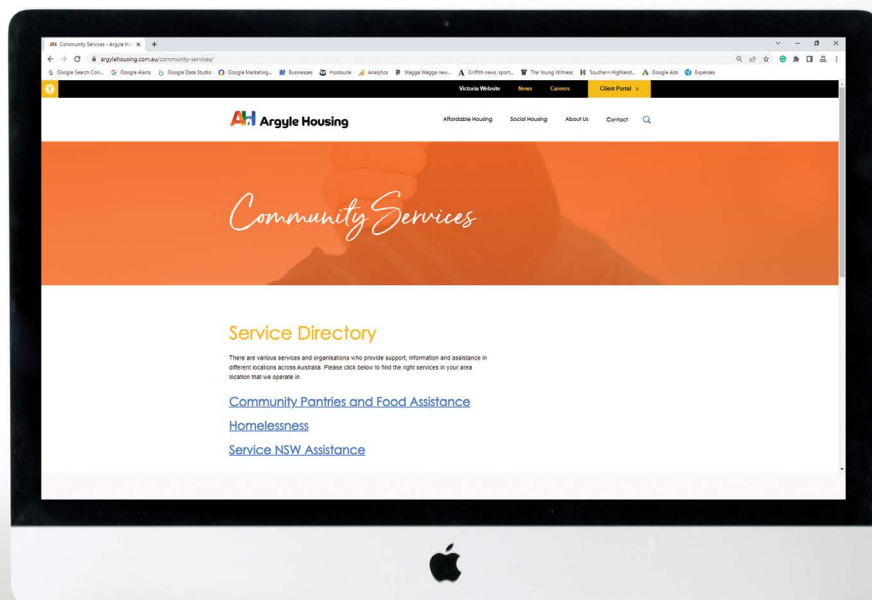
Community Services - Argyle Ho ×  +

argylehousing.com.au/community-services/

Google Search Con... Google Alerts Google Data Studio Google Marketing... Businesses Hootsuite Analytics Wagga Wagga new... Griffith news, sport... The Young Witness Southern Highland... Google Ads Expenses

Victoria Website News Careers Client Portal >

Argyle Housing

Affordable Housing Social Housing About Us Contact

Community Services

Service Directory

There are various services and organisations who provide support, information and assistance in different locations across Australia. Please click below to find the right services in your area location that we operate in.

Community Pantries and Food Assistance

Homelessness

Service NSW Assistance